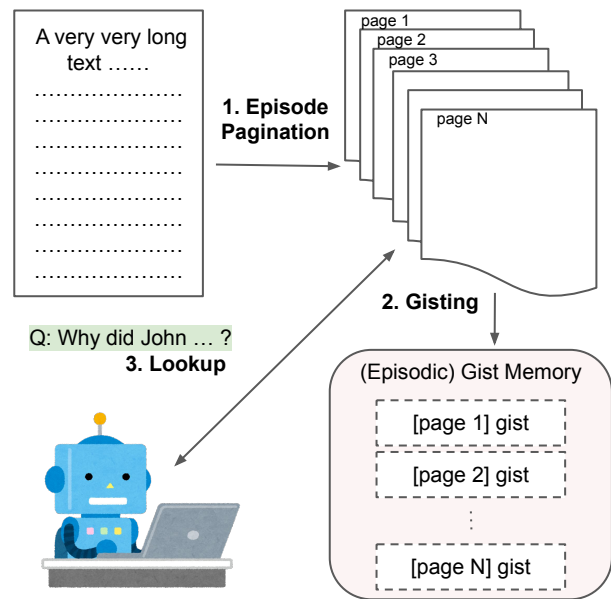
A very very long text ……
……………………
……………………
……………………
……………………
……………………
……………………
……………………

1. Episode Pagination

page 1
page 2
page 3
page N

2. Gisting

Q: Why did John … ?
3. Lookup

(Episodic) Gist Memory
[page 1] gist
[page 2] gist
⋮
[page N] gist